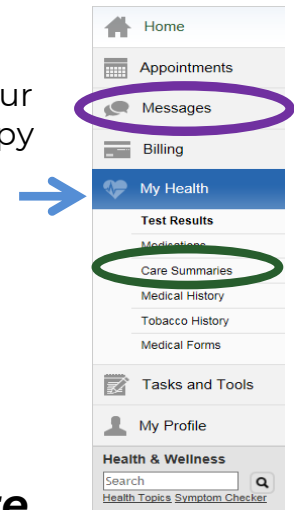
ur
by

Home
Appointments
Messages
Billing
My Health
Test Results
Medications
Care Summaries
Medical History
Tobacco History
Medical Forms
Tasks and Tools
My Profile
Health & Wellness
Search
Health Topics Symptom Checker

e